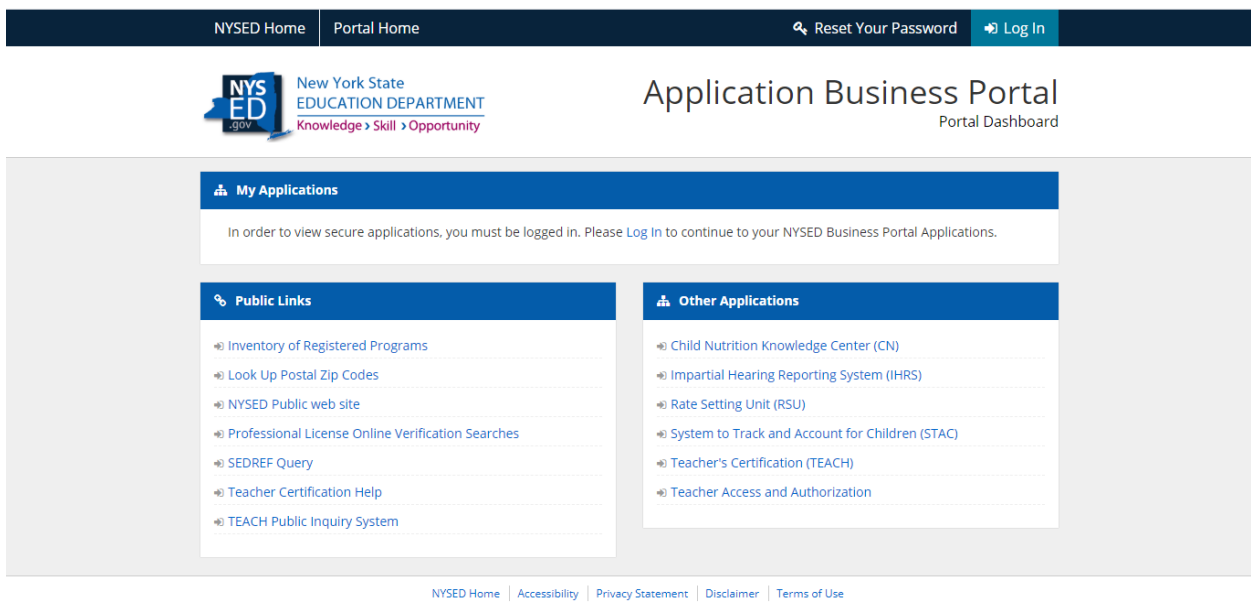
NYSED Home | Portal Home | Reset Your Password | Log In

NYS ED .gov
New York State
EDUCATION DEPARTMENT
Knowledge › Skill › Opportunity

Application Business Portal
Portal Dashboard

My Applications

In order to view secure applications, you must be logged in. Please Log In to continue to your NYSED Business Portal Applications.

Public Links

Inventory of Registered Programs
Look Up Postal Zip Codes
NYSED Public web site
Professional License Online Verification Searches
SEDREF Query
Teacher Certification Help
TEACH Public Inquiry System

Other Applications

Child Nutrition Knowledge Center (CN)
Impartial Hearing Reporting System (IHRS)
Rate Setting Unit (RSU)
System to Track and Account for Children (STAC)
Teacher's Certification (TEACH)
Teacher Access and Authorization

NYSED Home | Accessibility | Privacy Statement | Disclaimer | Terms of Use